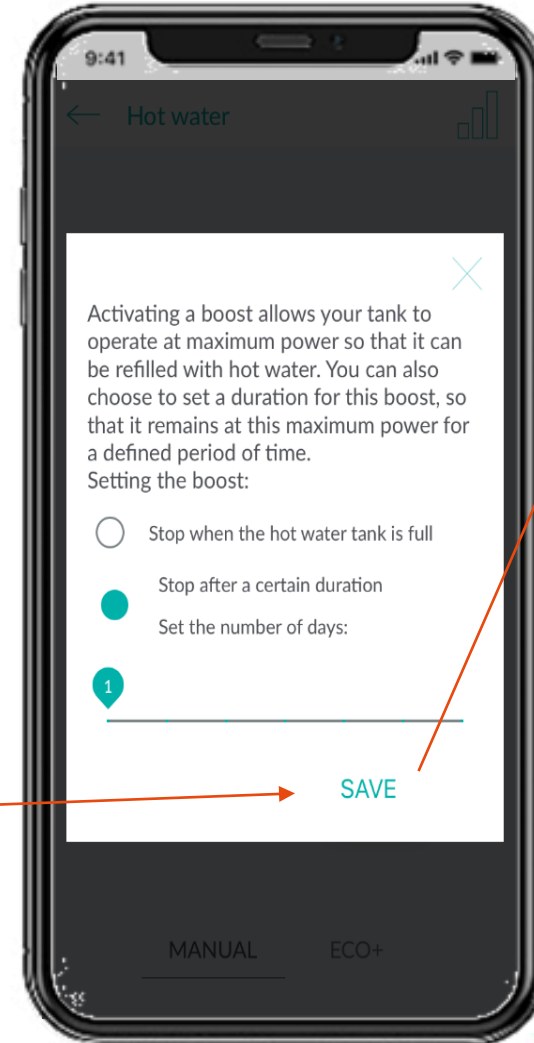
9:41

Hot water

Activating a boost allows your tank to operate at maximum power so that it can be refilled with hot water. You can also choose to set a duration for this boost, so that it remains at this maximum power for a defined period of time.
Setting the boost:

Stop when the hot water tank is full

Stop after a certain duration

Set the number of days:

1

SAVE

MANUAL ECO+